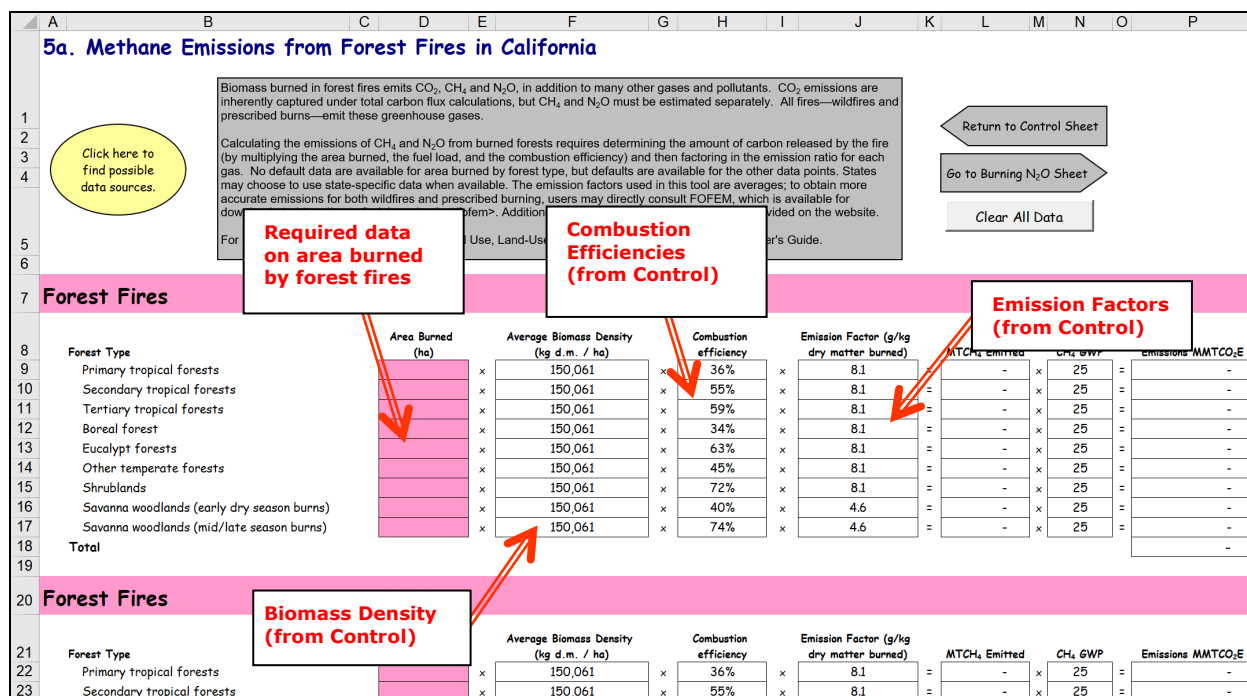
| A | B | C | D | E | F | G | H | I | J | K | L | M | N | O | P |
|---|---|---|---|---|---|---|---|---|---|---|---|---|---|---|---|

5a. Methane Emissions from Forest Fires in California

Click here to find possible data sources.

Biomass burned in forest fires emits $CO_2$, $CH_4$ and $N_2O$, in addition to many other gases and pollutants. $CO_2$ emissions are inherently captured under total carbon flux calculations, but $CH_4$ and $N_2O$ must be estimated separately. All fires—wildfires and prescribed burns—emit these greenhouse gases.

Calculating the emissions of $CH_4$ and $N_2O$ from burned forests requires determining the amount of carbon released by the fire (by multiplying the area burned, the fuel load, and the combustion efficiency) and then factoring in the emission ratio for each gas. No default data are available for area burned by forest type, but defaults are available for the other data points. States may choose to use state-specific data when available. The emission factors used in this tool are averages; to obtain more accurate emissions for both wildfires and prescribed burning, users may directly consult FOFEM, which is available for dow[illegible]fofem>. Addition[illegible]vided on the website.

For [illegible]d Use, Land-Use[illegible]er's Guide.

Return to Control Sheet

Go to Burning $N_2O$ Sheet

Clear All Data

Required data on area burned by forest fires

Combustion Efficiencies (from Control)

Emission Factors (from Control)

Biomass Density (from Control)

1
2
3
4
5
6
7 Forest Fires

| 8 | Forest Type | Area Burned (ha) | | Average Biomass Density (kg d.m. / ha) | | Combustion efficiency | | Emission Factor (g/kg dry matter burned) | | $MTCH_4$ Emitted | | $CH_4$ GWP | | Emissions $MMTCO_2E$ |
|---|---|---|---|---|---|---|---|---|---|---|---|---|---|---|
| 9 | Primary tropical forests | | × | 150,061 | × | 36% | × | 8.1 | = | - | × | 25 | = | - |
| 10 | Secondary tropical forests | | × | 150,061 | × | 55% | × | 8.1 | = | - | × | 25 | = | - |
| 11 | Tertiary tropical forests | | × | 150,061 | × | 59% | × | 8.1 | = | - | × | 25 | = | - |
| 12 | Boreal forest | | × | 150,061 | × | 34% | × | 8.1 | = | - | × | 25 | = | - |
| 13 | Eucalypt forests | | × | 150,061 | × | 63% | × | 8.1 | = | - | × | 25 | = | - |
| 14 | Other temperate forests | | × | 150,061 | × | 45% | × | 8.1 | = | - | × | 25 | = | - |
| 15 | Shrublands | | × | 150,061 | × | 72% | × | 8.1 | = | - | × | 25 | = | - |
| 16 | Savanna woodlands (early dry season burns) | | × | 150,061 | × | 40% | × | 4.6 | = | - | × | 25 | = | - |
| 17 | Savanna woodlands (mid/late season burns) | | × | 150,061 | × | 74% | × | 4.6 | = | - | × | 25 | = | - |
| 18 | Total | | | | | | | | | | | | | - |

19
20 Forest Fires

| 21 | Forest Type | | | Average Biomass Density (kg d.m. / ha) | | Combustion efficiency | | Emission Factor (g/kg dry matter burned) | | $MTCH_4$ Emitted | | $CH_4$ GWP | | Emissions $MMTCO_2E$ |
|---|---|---|---|---|---|---|---|---|---|---|---|---|---|---|
| 22 | Primary tropical forests | | × | 150,061 | × | 36% | × | 8.1 | = | - | × | 25 | = | - |
| 23 | Secondary tropical forests | | × | 150,061 | × | 55% | × | 8.1 | = | - | × | 25 | = | - |